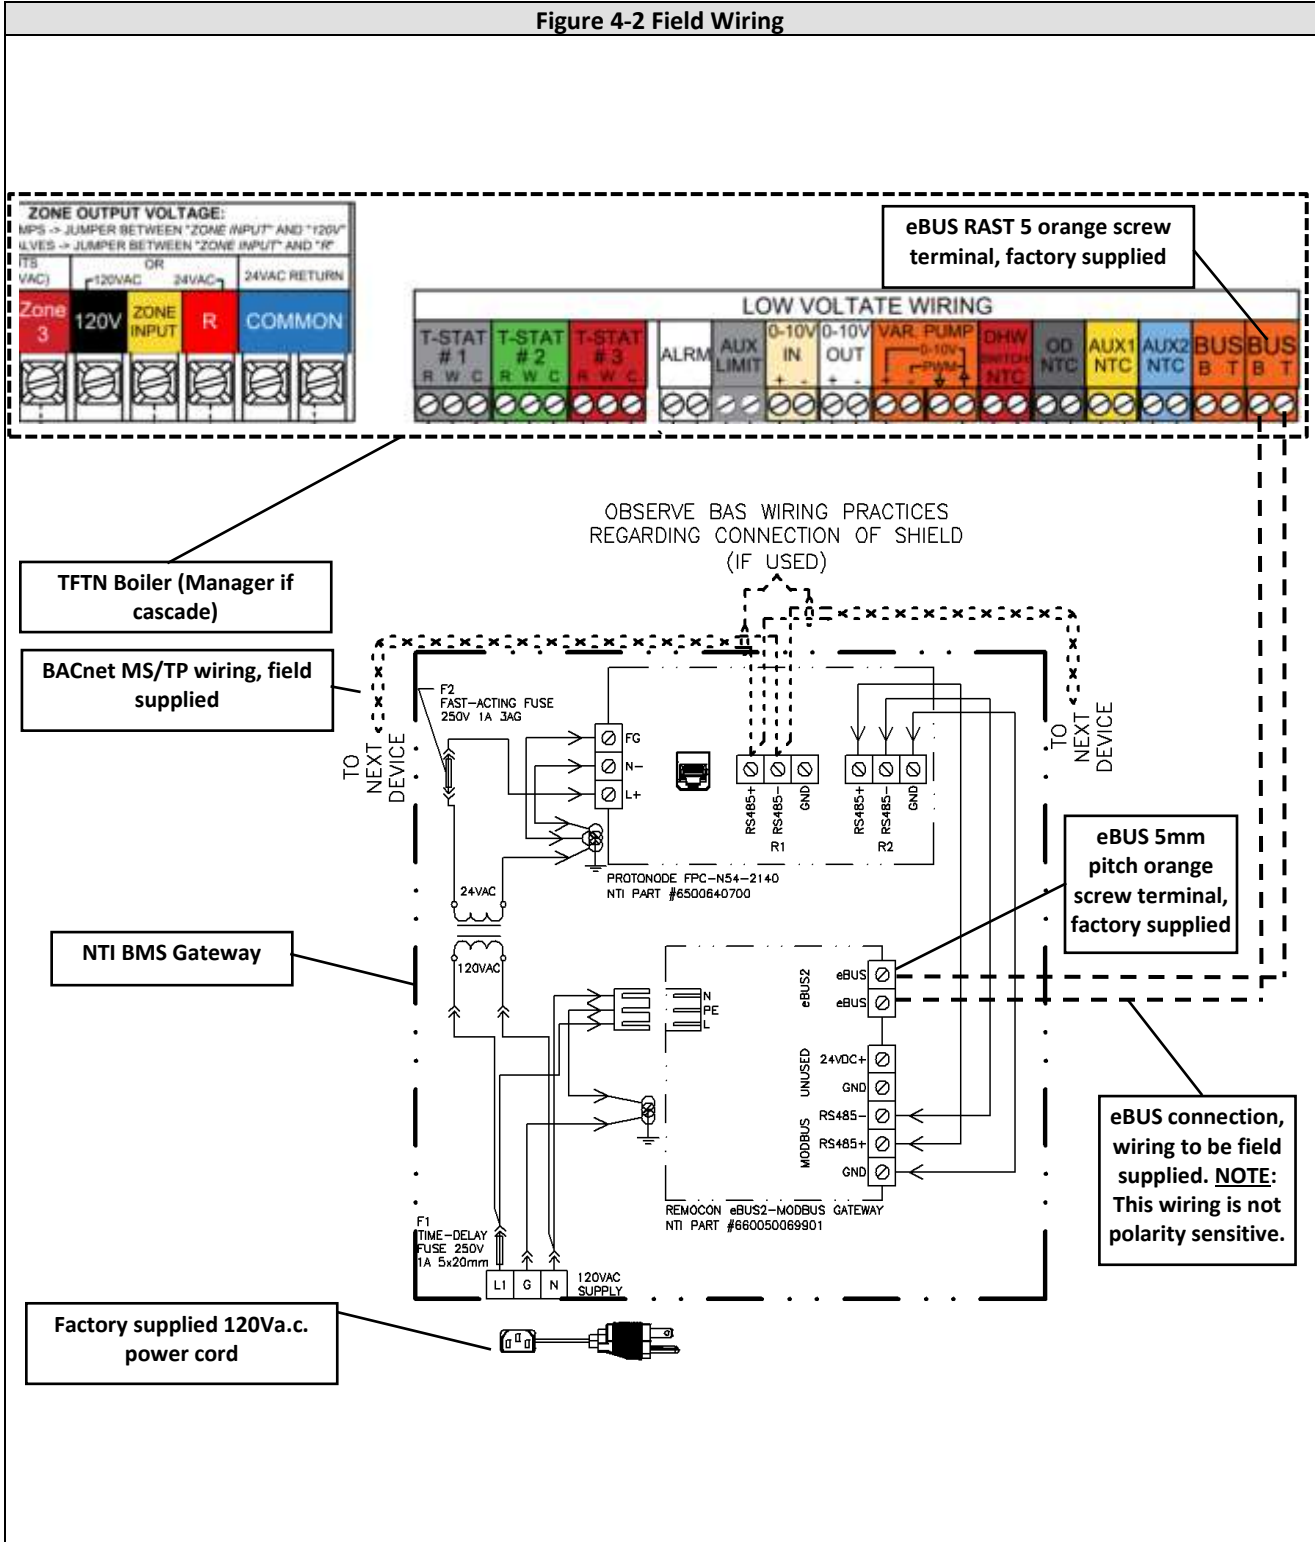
Figure 4-2 Field Wiring

ZONE OUTPUT VOLTAGE:
MPS -> JUMPER BETWEEN "ZONE INPUT" AND "120V"
LVES -> JUMPER BETWEEN "ZONE INPUT" AND "R"
ITS VAC)
OR
120VAC 24VAC 24VAC RETURN
Zone 3 120V ZONE INPUT R COMMON

eBUS RAST 5 orange screw terminal, factory supplied

LOW VOLTATE WIRING
T-STAT #1 R W C
T-STAT #2 R W C
T-STAT #3 R W C
ALRM
AUX LIMIT
0-10V IN + -
0-10V OUT + -
VAR. PUMP 0-10V PWM
DHW SWITCH NTC
OD NTC
AUX1 NTC
AUX2 NTC
BUS B T
BUS B T

OBSERVE BAS WIRING PRACTICES REGARDING CONNECTION OF SHIELD (IF USED)

TFTN Boiler (Manager if cascade)

BACnet MS/TP wiring, field supplied

TO NEXT DEVICE

F2 FAST-ACTING FUSE 250V 1A 3AG

FG
N-
L+

RS485+ RS485- GND
R1
RS485+ RS485- GND
R2

TO NEXT DEVICE

eBUS 5mm pitch orange screw terminal, factory supplied

PROTONODE FPC-N54-2140
NTI PART #6500640700

24VAC

NTI BMS Gateway

120VAC

N
PE
L

eBUS2
eBUS
eBUS

UNUSED
24VDC+
GND

MODBUS
RS485-
RS485+
GND

eBUS connection, wiring to be field supplied. NOTE: This wiring is not polarity sensitive.

REMOCON eBUS2-MODBUS GATEWAY
NTI PART #660050069901

F1
TIME-DELAY FUSE 250V 1A 5x20mm

L1 G N 120VAC SUPPLY

Factory supplied 120Va.c. power cord